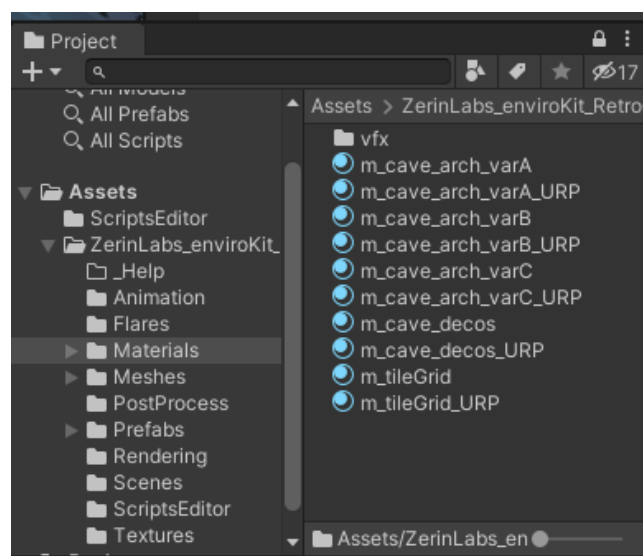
Project

+ ▾

17

All Models
All Prefabs
All Scripts

Assets
ScriptsEditor
ZerinLabs_enviroKit_
_Help
Animation
Flares
Materials
Meshes
PostProcess
Prefabs
Rendering
Scenes
ScriptsEditor
Textures

Assets > ZerinLabs_enviroKit_Retro

vfx
m_cave_arch_varA
m_cave_arch_varA_URP
m_cave_arch_varB
m_cave_arch_varB_URP
m_cave_arch_varC
m_cave_arch_varC_URP
m_cave_decos
m_cave_decos_URP
m_tileGrid
m_tileGrid_URP

Assets/ZerinLabs_en